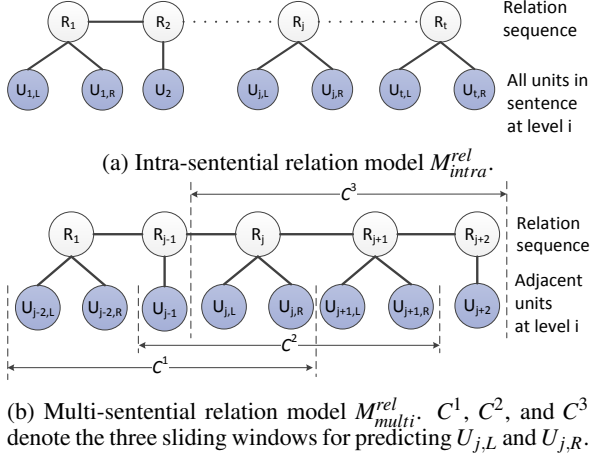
$R_1$ $R_2$ $R_j$ $R_t$ Relation sequence

$U_{1,L}$ $U_{1,R}$ $U_2$ $U_{j,L}$ $U_{j,R}$ $U_{t,L}$ $U_{t,R}$ All units in sentence at level i

(a) Intra-sentential relation model $M^{rel}_{intra}$.

$C^3$

$R_1$ $R_{j-1}$ $R_j$ $R_{j+1}$ $R_{j+2}$ Relation sequence

$U_{j-2,L}$ $U_{j-2,R}$ $U_{j-1}$ $U_{j,L}$ $U_{j,R}$ $U_{j+1,L}$ $U_{j+1,R}$ $U_{j+2}$ Adjacent units at level i

$C^2$

$C^1$

(b) Multi-sentential relation model $M^{rel}_{multi}$. $C^1$, $C^2$, and $C^3$ denote the three sliding windows for predicting $U_{j,L}$ and $U_{j,R}$.